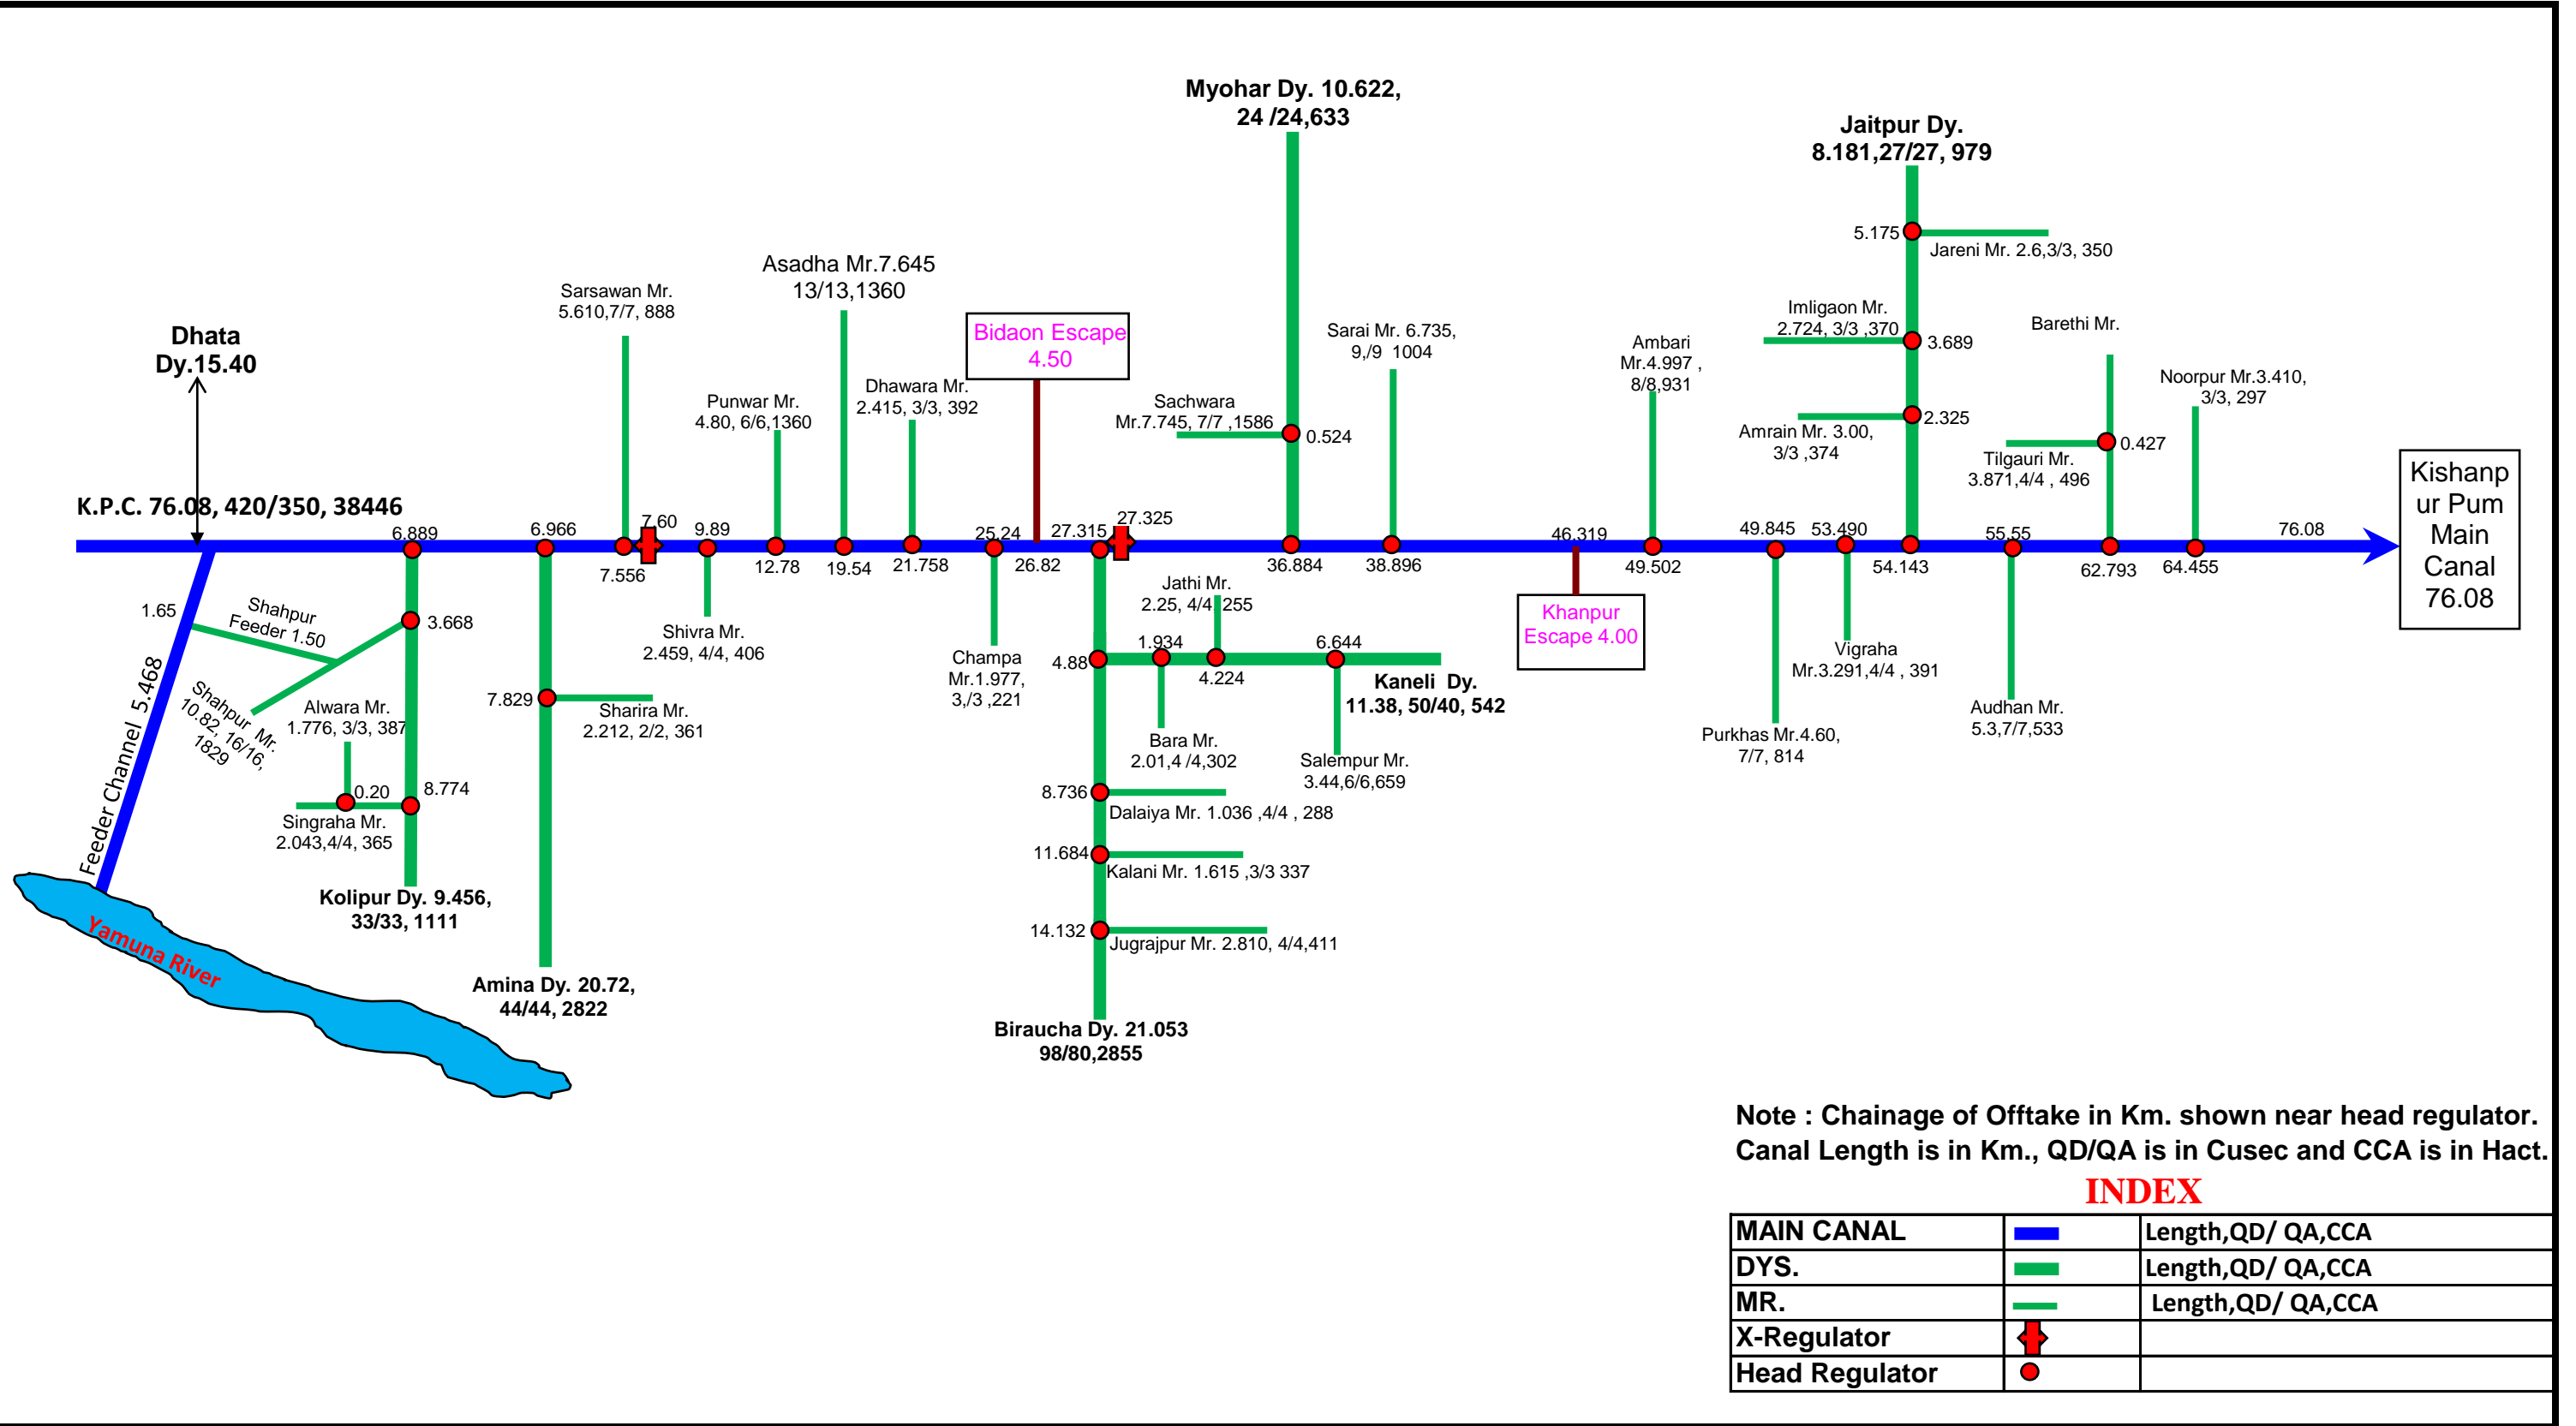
Myohar Dy. 10.622, 24 /24,633

Jaitpur Dy. 8.181,27/27, 979

5.175

Jareni Mr. 2.6,3/3, 350

Asadha Mr.7.645 13/13,1360

Sarsawan Mr. 5.610,7/7, 888

Bidaon Escape 4.50

Sarai Mr. 6.735, 9,/9 1004

Imligaon Mr. 2.724, 3/3 ,370

3.689

Barethi Mr.

Dhata Dy.15.40

Ambari Mr.4.997 , 8/8,931

Punwar Mr. 4.80, 6/6,1360

Dhawara Mr. 2.415, 3/3, 392

Sachwara Mr.7.745, 7/7 ,1586

0.524

Noorpur Mr.3.410, 3/3, 297

2.325

Amrain Mr. 3.00, 3/3 ,374

0.427

Tilgauri Mr. 3.871,4/4 , 496

Kishanpur Pum Main Canal 76.08

K.P.C. 76.08, 420/350, 38446

6.889

6.966

7.60

9.89

25.24

27.315

27.325

46.319

49.845

53.490

55.55

76.08

7.556

12.78

19.54

21.758

26.82

36.884

38.896

49.502

54.143

62.793

64.455

1.65

Shahpur Feeder 1.50

3.668

Shivra Mr. 2.459, 4/4, 406

Jathi Mr. 2.25, 4/4, 255

Champa Mr.1.977, 3,/3 ,221

1.934

6.644

4.88

4.224

Khanpur Escape 4.00

Vigraha Mr.3.291,4/4 , 391

Kaneli Dy. 11.38, 50/40, 542

Feeder Channel 5.468

Shahpur Mr. 10.82, 16/16, 1829

Alwara Mr. 1.776, 3/3, 387

7.829

Sharira Mr. 2.212, 2/2, 361

Bara Mr. 2.01,4 /4,302

Salempur Mr. 3.44,6/6,659

Purkhas Mr.4.60, 7/7, 814

Audhan Mr. 5.3,7/7,533

0.20

8.774

Singraha Mr. 2.043,4/4, 365

8.736

Dalaiya Mr. 1.036 ,4/4 , 288

11.684

Kalani Mr. 1.615 ,3/3 337

Kolipur Dy. 9.456, 33/33, 1111

Yamuna River

14.132

Jugrajpur Mr. 2.810, 4/4,411

Amina Dy. 20.72, 44/44, 2822

Biraucha Dy. 21.053 98/80,2855

Note : Chainage of Offtake in Km. shown near head regulator. Canal Length is in Km., QD/QA is in Cusec and CCA is in Hact.

INDEX

| MAIN CANAL | | Length,QD/ QA,CCA |
|---|---|---|
| DYS. | | Length,QD/ QA,CCA |
| MR. | | Length,QD/ QA,CCA |
| X-Regulator | | |
| Head Regulator | | |